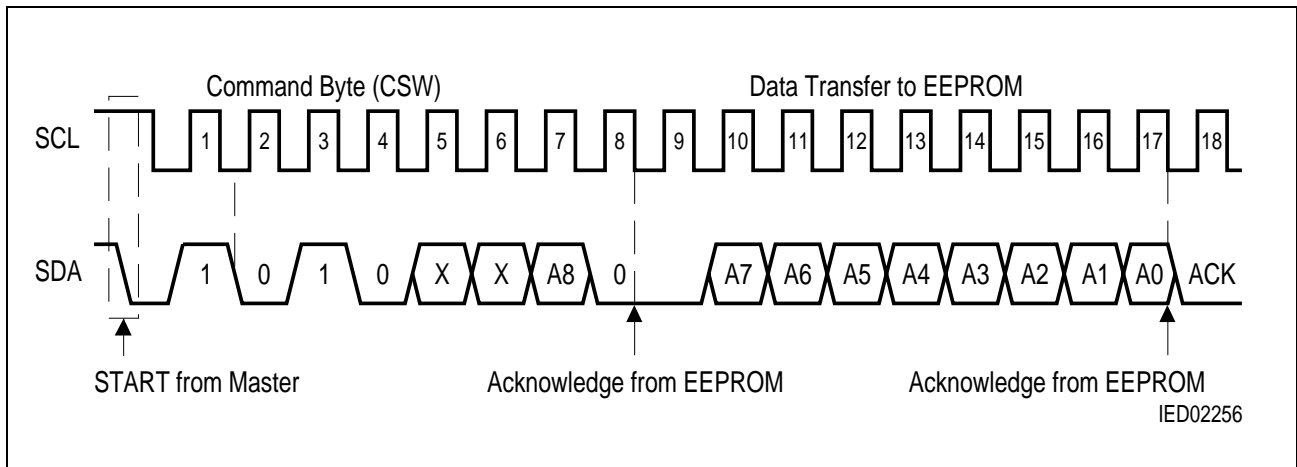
Command Byte (CSW)

Data Transfer to EEPROM

SCL

1 2 3 4 5 6 7 8 9 10 11 12 13 14 15 16 17 18

SDA

1 0 1 0 X X A8 0 A7 A6 A5 A4 A3 A2 A1 A0 ACK

START from Master

Acknowledge from EEPROM

Acknowledge from EEPROM

IED02256